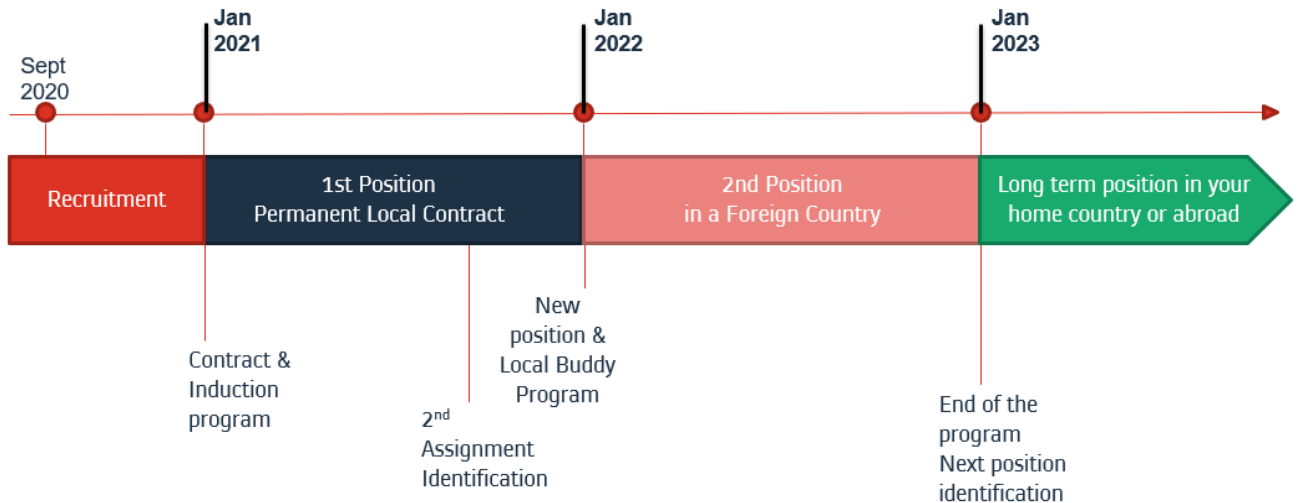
Jan 2021

Jan 2022

Jan 2023

Sept 2020

Recruitment

1st Position
Permanent Local Contract

2nd Position
in a Foreign Country

Long term position in your home country or abroad

New position & Local Buddy Program

Contract & Induction program

2$^{nd}$ Assignment Identification

End of the program
Next position identification